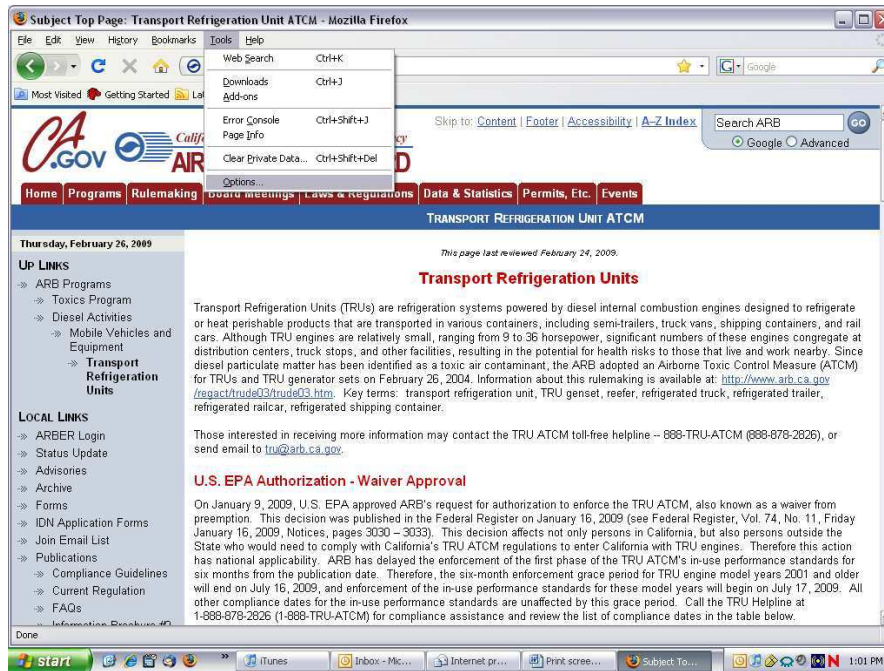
Subject Top Page: Transport Refrigeration Unit ATCM - Mozilla Firefox

File Edit View History Bookmarks Tools Help

Web Search Ctrl+K
Downloads Ctrl+J
Add-ons
Error Console Ctrl+Shift+J
Page Info
Clear Private Data... Ctrl+Shift+Del
Options...

Google

Most Visited Getting Started La

CA.GOV Calif AIR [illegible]cy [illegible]D

Skip to: Content | Footer | Accessibility | A–Z Index

Search ARB GO
Google Advanced

Home Programs Rulemaking Board Meetings Laws & Regulations Data & Statistics Permits, Etc. Events

TRANSPORT REFRIGERATION UNIT ATCM

Thursday, February 26, 2009

UP LINKS
» ARB Programs
» Toxics Program
» Diesel Activities
» Mobile Vehicles and Equipment
» Transport Refrigeration Units

LOCAL LINKS
» ARBER Login
» Status Update
» Advisories
» Archive
» Forms
» IDN Application Forms
» Join Email List
» Publications
» Compliance Guidelines
» Current Regulation
» FAQs
» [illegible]

This page last reviewed February 24, 2009.

Transport Refrigeration Units

Transport Refrigeration Units (TRUs) are refrigeration systems powered by diesel internal combustion engines designed to refrigerate or heat perishable products that are transported in various containers, including semi-trailers, truck vans, shipping containers, and rail cars. Although TRU engines are relatively small, ranging from 9 to 36 horsepower, significant numbers of these engines congregate at distribution centers, truck stops, and other facilities, resulting in the potential for health risks to those that live and work nearby. Since diesel particulate matter has been identified as a toxic air contaminant, the ARB adopted an Airborne Toxic Control Measure (ATCM) for TRUs and TRU generator sets on February 26, 2004. Information about this rulemaking is available at: http://www.arb.ca.gov/regact/trude03/trude03.htm. Key terms: transport refrigeration unit, TRU genset, reefer, refrigerated truck, refrigerated trailer, refrigerated railcar, refrigerated shipping container.

Those interested in receiving more information may contact the TRU ATCM toll-free helpline -- 888-TRU-ATCM (888-878-2826), or send email to tru@arb.ca.gov.

U.S. EPA Authorization - Waiver Approval

On January 9, 2009, U.S. EPA approved ARB's request for authorization to enforce the TRU ATCM, also known as a waiver from preemption. This decision was published in the Federal Register on January 16, 2009 (see Federal Register, Vol. 74, No. 11, Friday January 16, 2009, Notices, pages 3030 – 3033). This decision affects not only persons in California, but also persons outside the State who would need to comply with California's TRU ATCM regulations to enter California with TRU engines. Therefore this action has national applicability. ARB has delayed the enforcement of the first phase of the TRU ATCM's in-use performance standards for six months from the publication date. Therefore, the six-month enforcement grace period for TRU engine model years 2001 and older will end on July 16, 2009, and enforcement of the in-use performance standards for these model years will begin on July 17, 2009. All other compliance dates for the in-use performance standards are unaffected by this grace period. Call the TRU Helpline at 1-888-878-2826 (1-888-TRU-ATCM) for compliance assistance and review the list of compliance dates in the table below.

Done

start iTunes Inbox - Mic... Internet pr... Print scree... Subject To... 1:01 PM